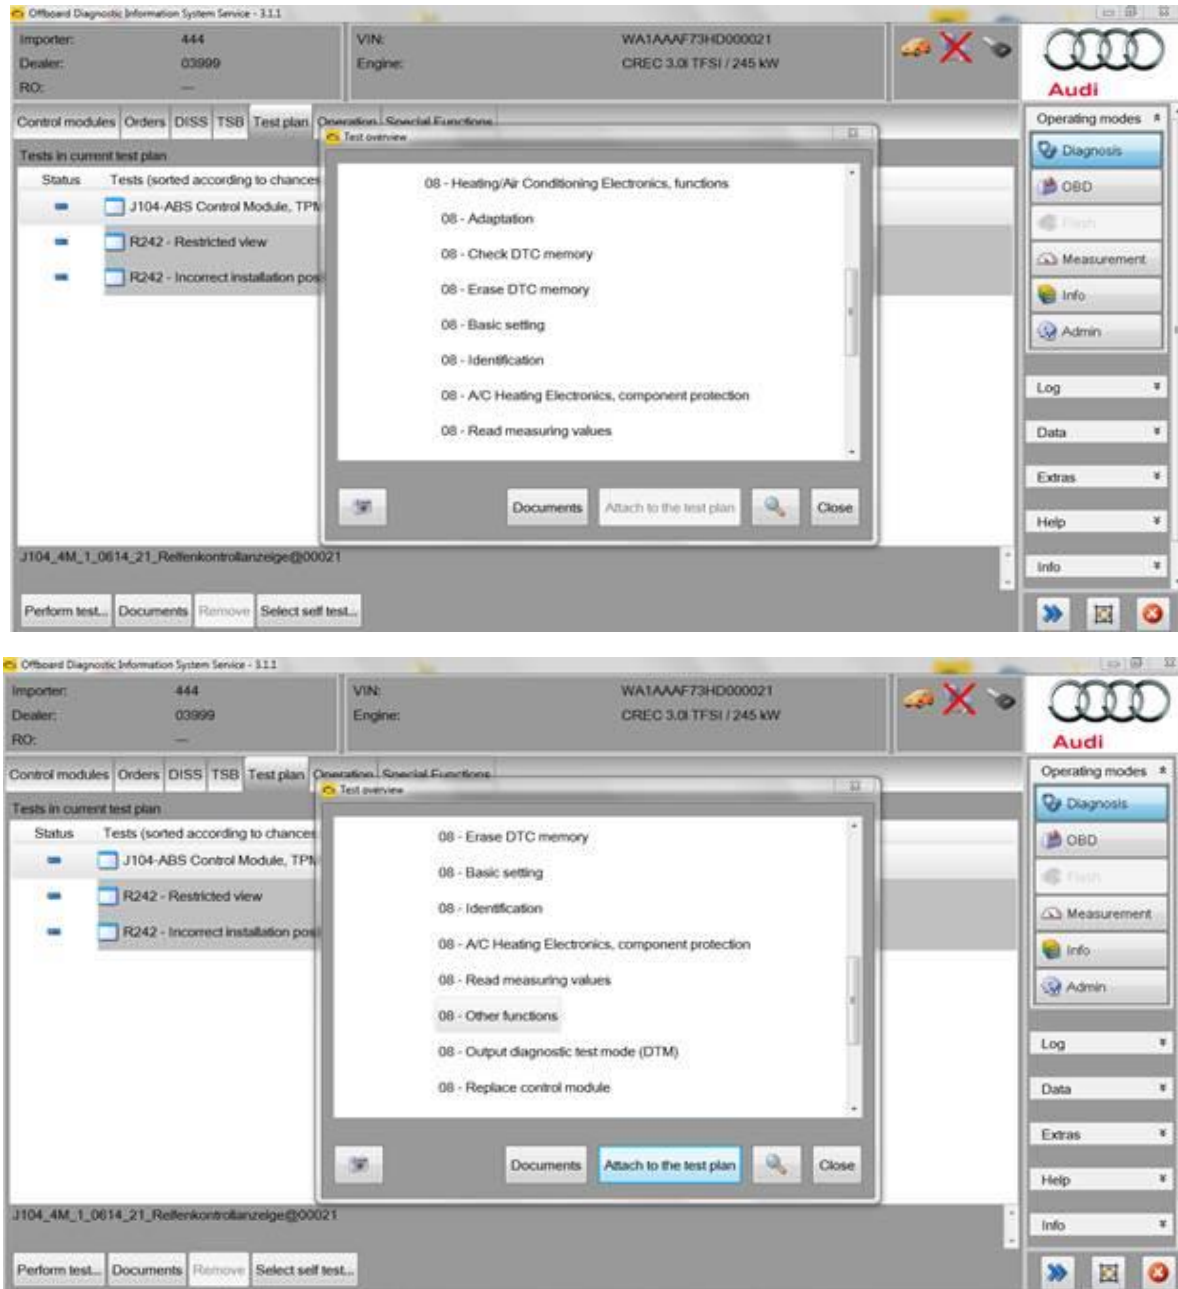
Offboard Diagnostic Information System Service - 3.1.1

Importer: 444
Dealer: 03999
RO: —

VIN: WA1AAAF73HD000021
Engine: CREC 3.0l TFSI / 245 kW

Audi

Control modules | Orders | DISS | TSB | Test plan | Operation | Special Functions

Tests in current test plan

| Status | Tests (sorted according to chances |
|---|---|
| | J104-ABS Control Module, TPM |
| | R242 - Restricted view |
| | R242 - Incorrect installation pos |

Test overview

08 - Heating/Air Conditioning Electronics, functions
08 - Adaptation
08 - Check DTC memory
08 - Erase DTC memory
08 - Basic setting
08 - Identification
08 - A/C Heating Electronics, component protection
08 - Read measuring values

Documents | Attach to the test plan | Close

J104_4M_1_0614_21_Reifenkontrollanzeige@00021

Perform test... | Documents | Remove | Select self test...

Operating modes
Diagnosis
OBD
Flash
Measurement
Info
Admin

Log
Data
Extras
Help
Info

Offboard Diagnostic Information System Service - 3.1.1

Importer: 444
Dealer: 03999
RO: —

VIN: WA1AAAF73HD000021
Engine: CREC 3.0l TFSI / 245 kW

Audi

Control modules | Orders | DISS | TSB | Test plan | Operation | Special Functions

Tests in current test plan

| Status | Tests (sorted according to chances |
|---|---|
| | J104-ABS Control Module, TPM |
| | R242 - Restricted view |
| | R242 - Incorrect installation pos |

Test overview

08 - Erase DTC memory
08 - Basic setting
08 - Identification
08 - A/C Heating Electronics, component protection
08 - Read measuring values
08 - Other functions
08 - Output diagnostic test mode (DTM)
08 - Replace control module

Documents | Attach to the test plan | Close

J104_4M_1_0614_21_Reifenkontrollanzeige@00021

Perform test... | Documents | Remove | Select self test...

Operating modes
Diagnosis
OBD
Flash
Measurement
Info
Admin

Log
Data
Extras
Help
Info